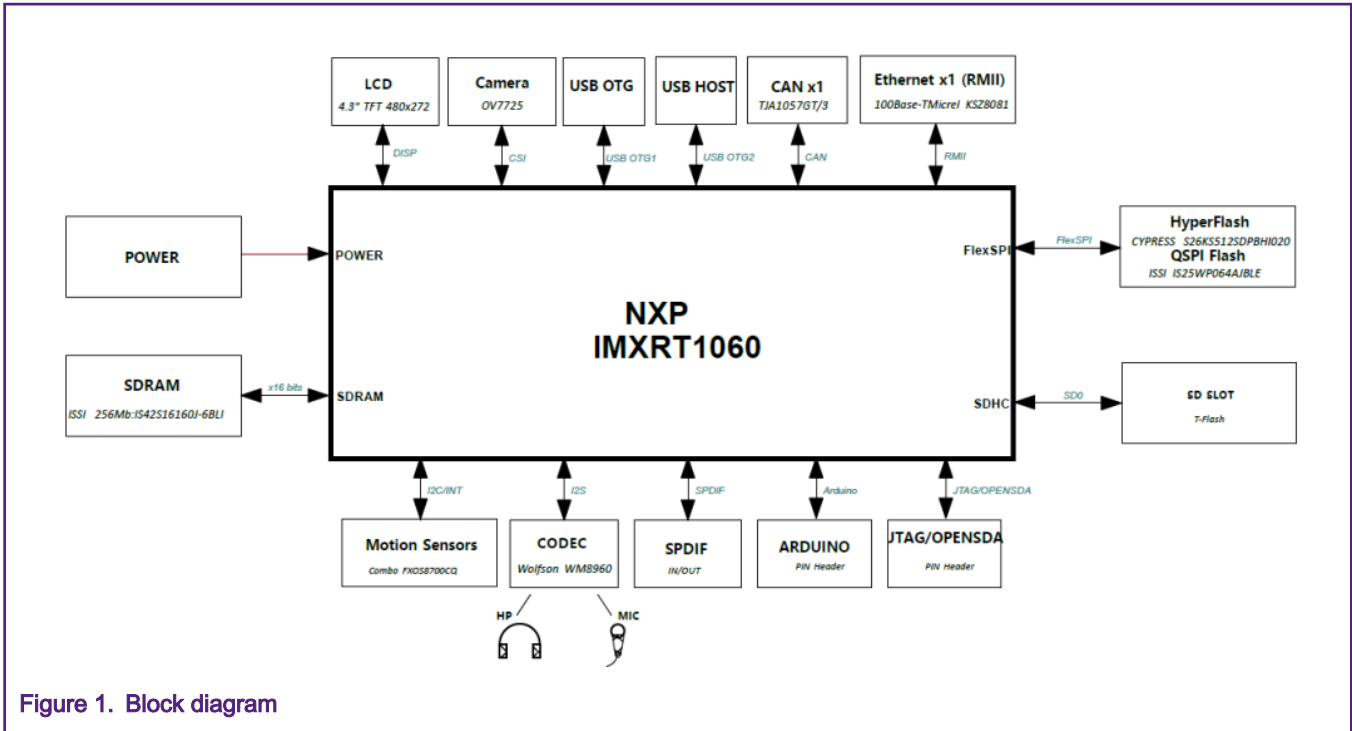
LCD
4.3" TFT 480x272

Camera
OV7725

USB OTG

USB HOST

CAN x1
TJA1057GT/3

Ethernet x1 (RMII)
100Base-TMicrel KSZ8081

DISP

CSI

USB OTG1

USB OTG2

CAN

RMII

POWER

POWER

NXP
IMXRT1060

FlexSPI

FlexSPI

HyperFlash
CYPRESS S26KS512SDPBHI020
QSPI Flash
ISSI IS25WP064AJBLE

SDRAM
ISSI 256Mb:IS42S16160J-6BLI

x16 bits

SDRAM

SDHC

SD0

SD SLOT
T-Flash

I2C/INT

I2S

SPDIF

Arduino

JTAG/OPENSDA

Motion Sensors
Combo FXOS8700CQ

CODEC
Wolfson WM8960

SPDIF
IN/OUT

ARDUINO
PIN Header

JTAG/OPENSDA
PIN Header

HP

MIC

Figure 1. Block diagram